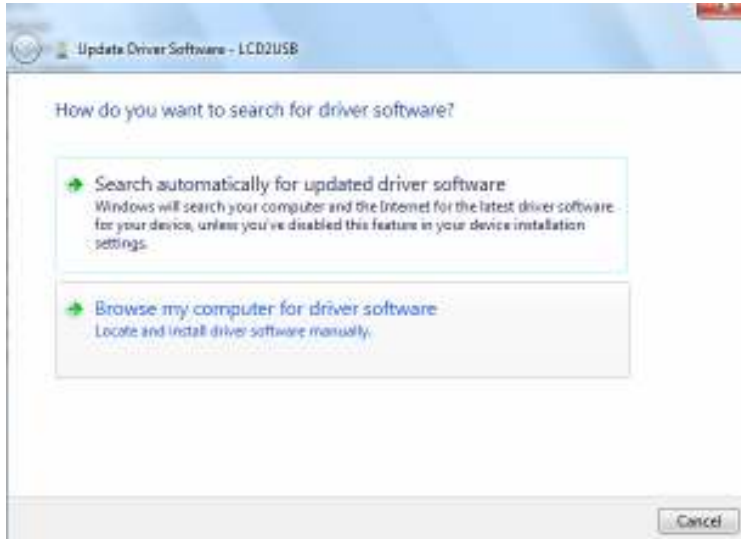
Update Driver Software - LCD2USB

How do you want to search for driver software?

Search automatically for updated driver software
Windows will search your computer and the Internet for the latest driver software for your device, unless you've disabled this feature in your device installation settings.

Browse my computer for driver software
Locate and install driver software manually.

Cancel